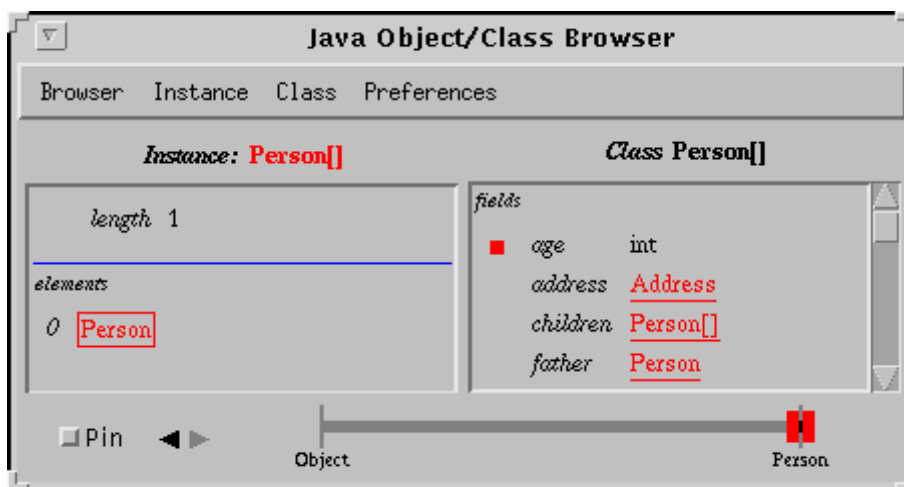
Java Object/Class Browser

Browser Instance Class Preferences

Instance: Person[]

Class Person[]

length 1

elements

0 Person

fields

age int

address Address

children Person[]

father Person

Pin

Object

Person